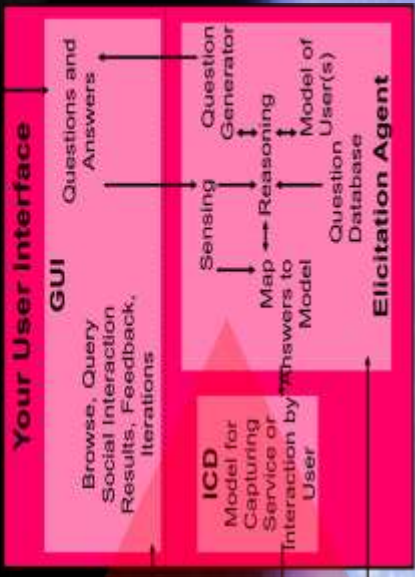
Your User Interface

GUI

Browse, Query Social Interaction Results, Feedback, Iterations

Questions and Answers

Question Generator

Sensing

Reasoning

Model of User(s)

Map Answers to Model

Question Database

Elicitation Agent

ICD

Model for Capturing Service or Interaction by User